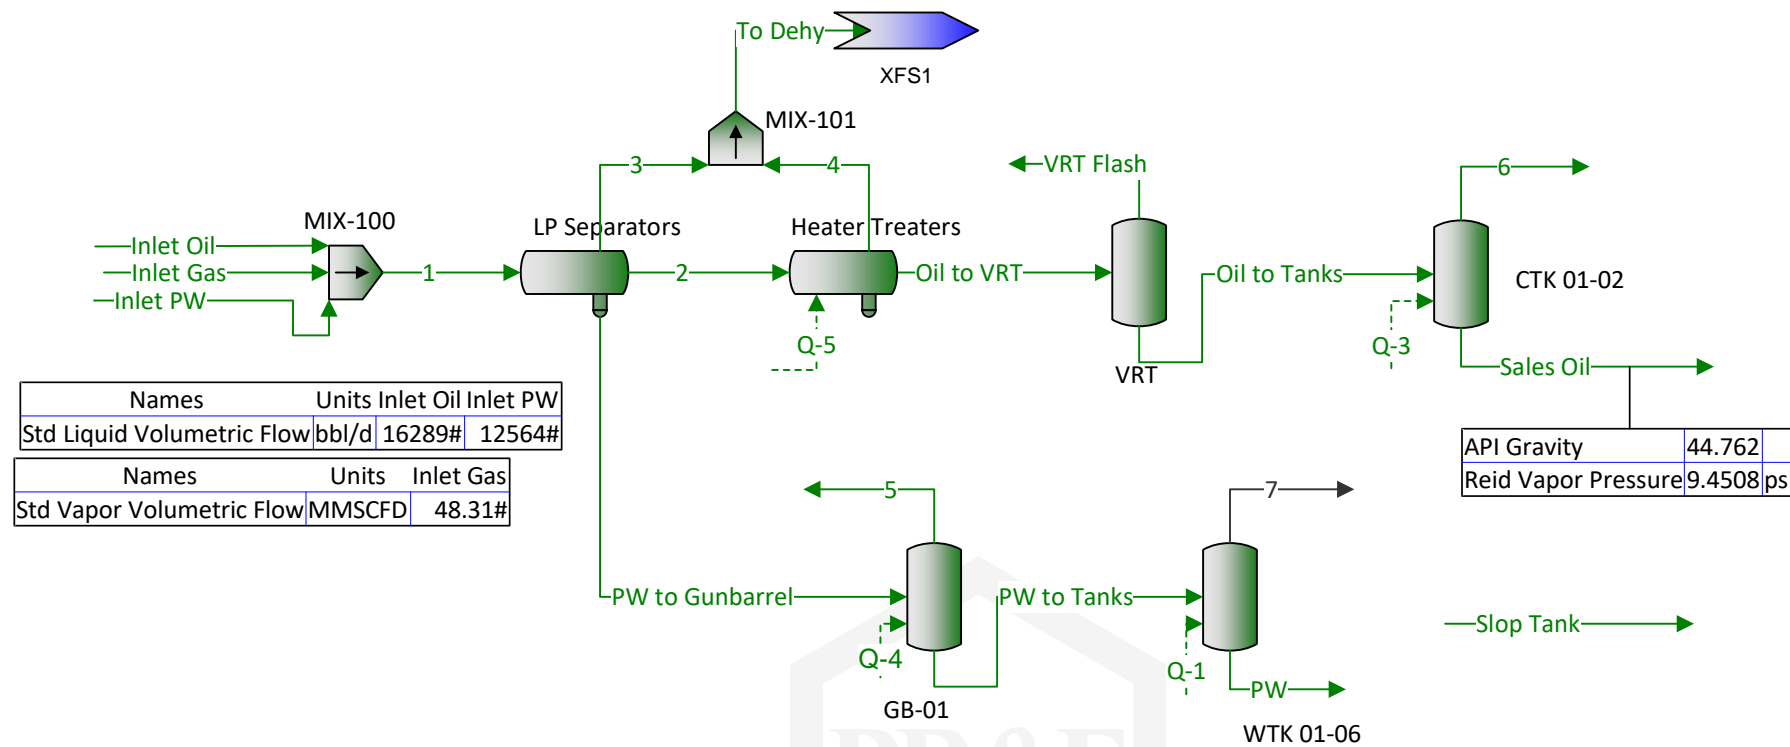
To Dehy

XFS1

MIX-101

3

4

VRT Flash

6

MIX-100

LP Separators

Heater Treaters

Inlet Oil

Inlet Gas

Inlet PW

1

2

Oil to VRT

Oil to Tanks

CTK 01-02

Q-5

Q-3

VRT

Sales Oil

| Names | Units | Inlet Oil | Inlet PW |
|---|---|---|---|
| Std Liquid Volumetric Flow | bbl/d | 16289# | 12564# |

| Names | Units | Inlet Gas |
|---|---|---|
| Std Vapor Volumetric Flow | MMSCFD | 48.31# |

| API Gravity | 44.762 | |
|---|---|---|
| Reid Vapor Pressure | 9.4508 | ps |

5

7

PW to Gunbarrel

PW to Tanks

Slop Tank

Q-4

Q-1

PW

GB-01

WTK 01-06